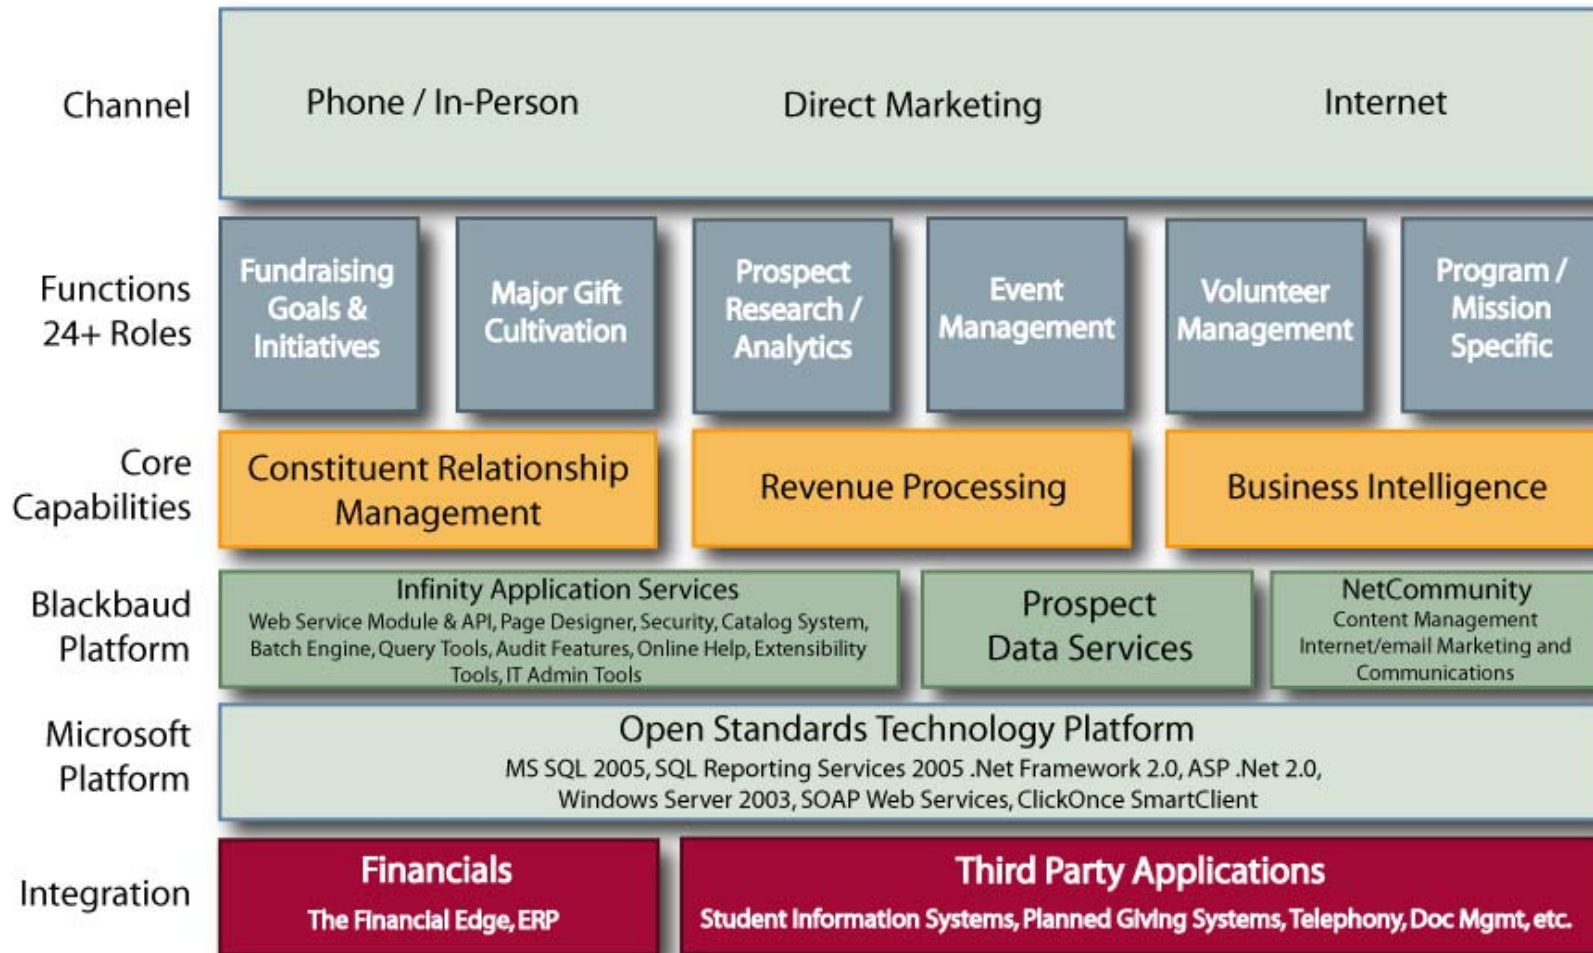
Channel

Phone / In-Person

Direct Marketing

Internet

Functions 24+ Roles

Fundraising Goals & Initiatives

Major Gift Cultivation

Prospect Research / Analytics

Event Management

Volunteer Management

Program / Mission Specific

Core Capabilities

Constituent Relationship Management

Revenue Processing

Business Intelligence

Blackbaud Platform

Infinity Application Services
Web Service Module & API, Page Designer, Security, Catalog System, Batch Engine, Query Tools, Audit Features, Online Help, Extensibility Tools, IT Admin Tools

Prospect Data Services

NetCommunity
Content Management
Internet/email Marketing and Communications

Microsoft Platform

Open Standards Technology Platform
MS SQL 2005, SQL Reporting Services 2005 .Net Framework 2.0, ASP .Net 2.0, Windows Server 2003, SOAP Web Services, ClickOnce SmartClient

Integration

Financials
The Financial Edge, ERP

Third Party Applications
Student Information Systems, Planned Giving Systems, Telephony, Doc Mgmt, etc.